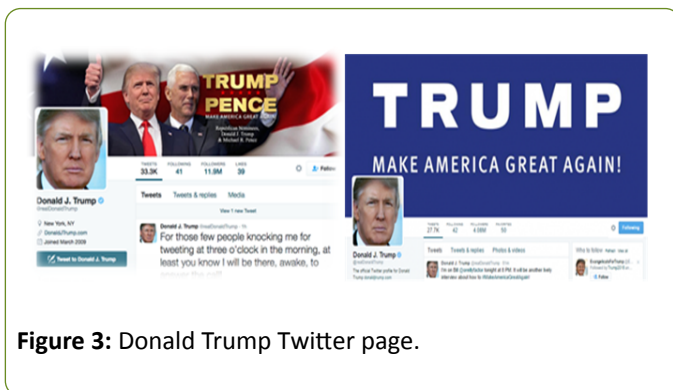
TRUMP PENCE
MAKE AMERICA GREAT AGAIN!
Republican Nominees, Donald J. Trump & Michael R. Pence

TWEETS 33.3K FOLLOWING 41 FOLLOWERS 11.9M LIKES 39
Follow

Tweets Tweets & replies Media

View 1 new Tweet

Donald J. Trump
@realDonaldTrump

New York, NY
DonaldJTrump.com
Joined March 2009

Tweet to Donald J. Trump

Donald J. Trump @realDonaldTrump · 1h
For those few people knocking me for tweeting at three o'clock in the morning, at least you know I will be there, awake, to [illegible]

TRUMP
MAKE AMERICA GREAT AGAIN!

TWEETS 27.7K FOLLOWING 42 FOLLOWERS 4.06M FAVORITES 50
Following

Tweets Tweets & replies Photos & videos

Who to follow

Donald J. Trump
@realDonaldTrump
The official Twitter profile for Donald Trump.

Donald J. Trump
I'm on 0ll @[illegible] tonight at 8 PM. It will be another lively interview about how to #MakeAmericaGreatAgain!

Figure 3: Donald Trump Twitter page.